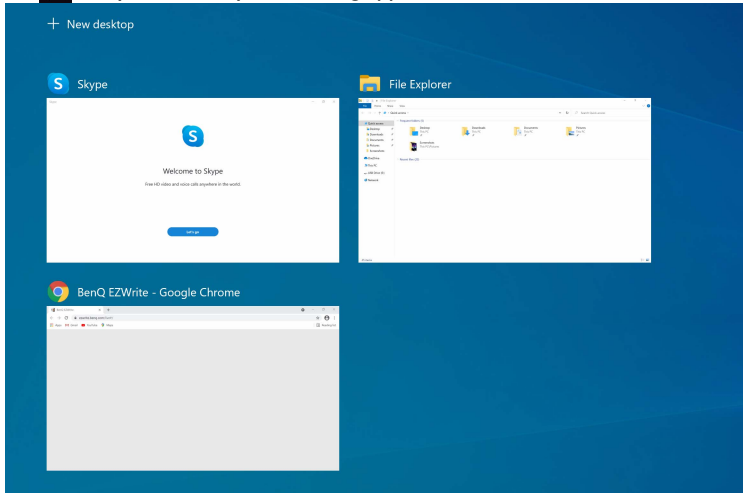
+ New desktop

Skype

Welcome to Skype

Free HD video and voice calls anywhere in the world.

Let's go

File Explorer

Quick access

Desktop

Downloads

Documents

Pictures

Screenshots

OneDrive

This PC

Network

Frequent folders

Recent files

BenQ EZWrite - Google Chrome